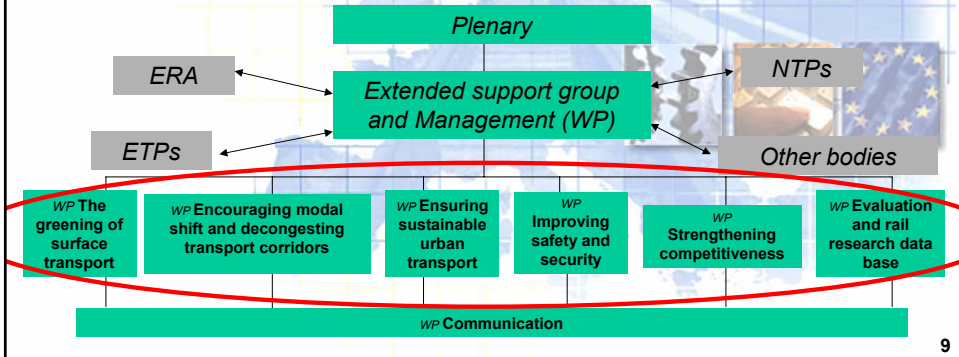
Plenary

ERA

NTPs

Extended support group and Management (WP)

ETPs

Other bodies

WP The greening of surface transport

WP Encouraging modal shift and decongesting transport corridors

WP Ensuring sustainable urban transport

WP Improving safety and security

WP Strengthening competitiveness

WP Evaluation and rail research data base

WP Communication

9